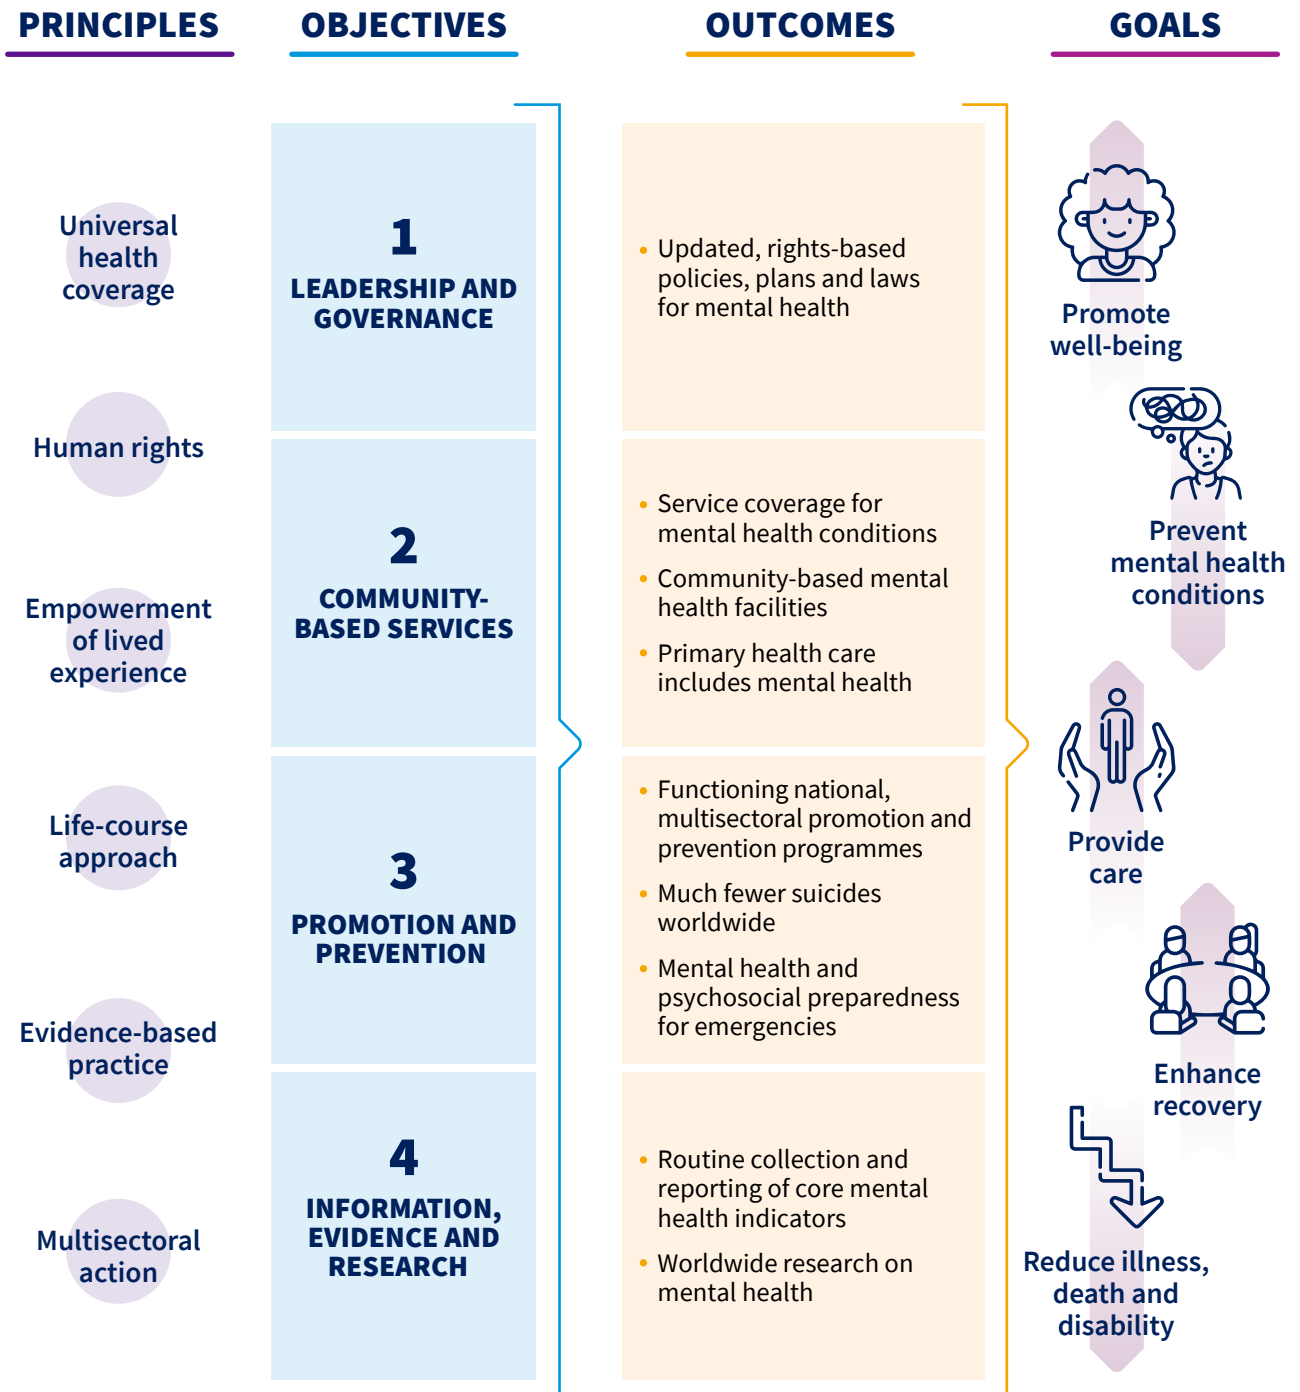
PRINCIPLES

OBJECTIVES

OUTCOMES

GOALS

Universal health coverage

Human rights

Empowerment of lived experience

Life-course approach

Evidence-based practice

Multisectoral action

1
LEADERSHIP AND GOVERNANCE

2
COMMUNITY-BASED SERVICES

3
PROMOTION AND PREVENTION

4
INFORMATION, EVIDENCE AND RESEARCH

• Updated, rights-based policies, plans and laws for mental health

• Service coverage for mental health conditions
• Community-based mental health facilities
• Primary health care includes mental health

• Functioning national, multisectoral promotion and prevention programmes
• Much fewer suicides worldwide
• Mental health and psychosocial preparedness for emergencies

• Routine collection and reporting of core mental health indicators
• Worldwide research on mental health

Promote well-being

Prevent mental health conditions

Provide care

Enhance recovery

Reduce illness, death and disability